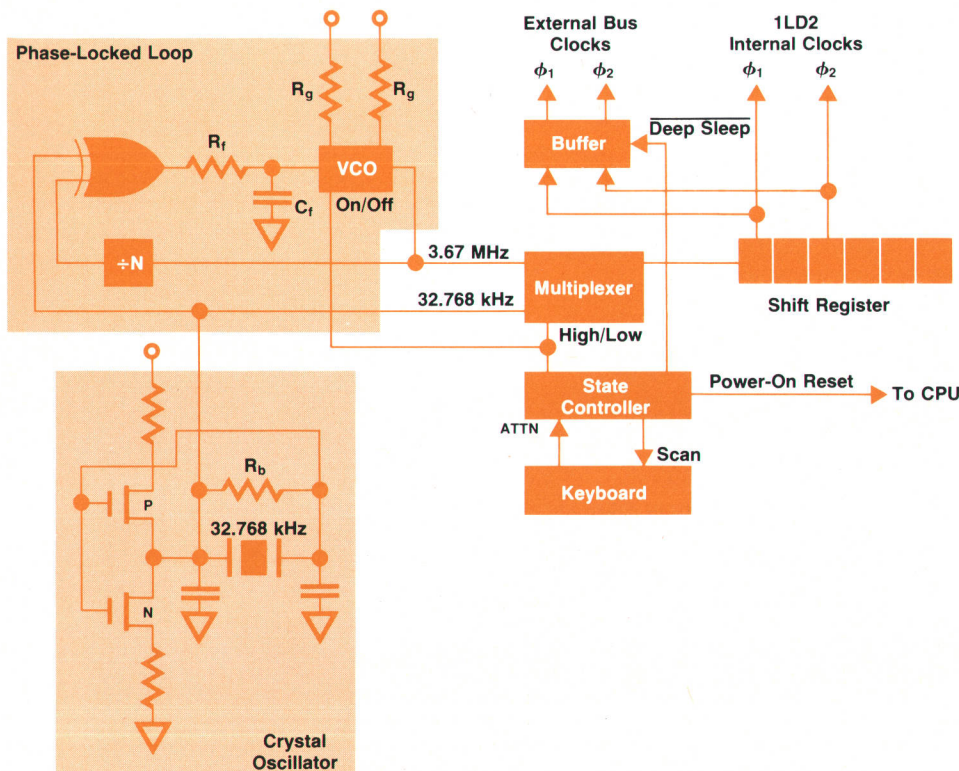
Phase-Locked Loop

$R_g$

$R_g$

$R_f$

VCO

On/Off

$C_f$

÷N

3.67 MHz

32.768 kHz

External Bus Clocks

$\phi_1$ $\phi_2$

1LD2 Internal Clocks

$\phi_1$ $\phi_2$

Buffer

$\overline{\text{Deep Sleep}}$

Multiplexer

Shift Register

High/Low

State Controller

Power-On Reset

To CPU

ATTN

Scan

Keyboard

$R_b$

P

N

32.768 kHz

Crystal Oscillator